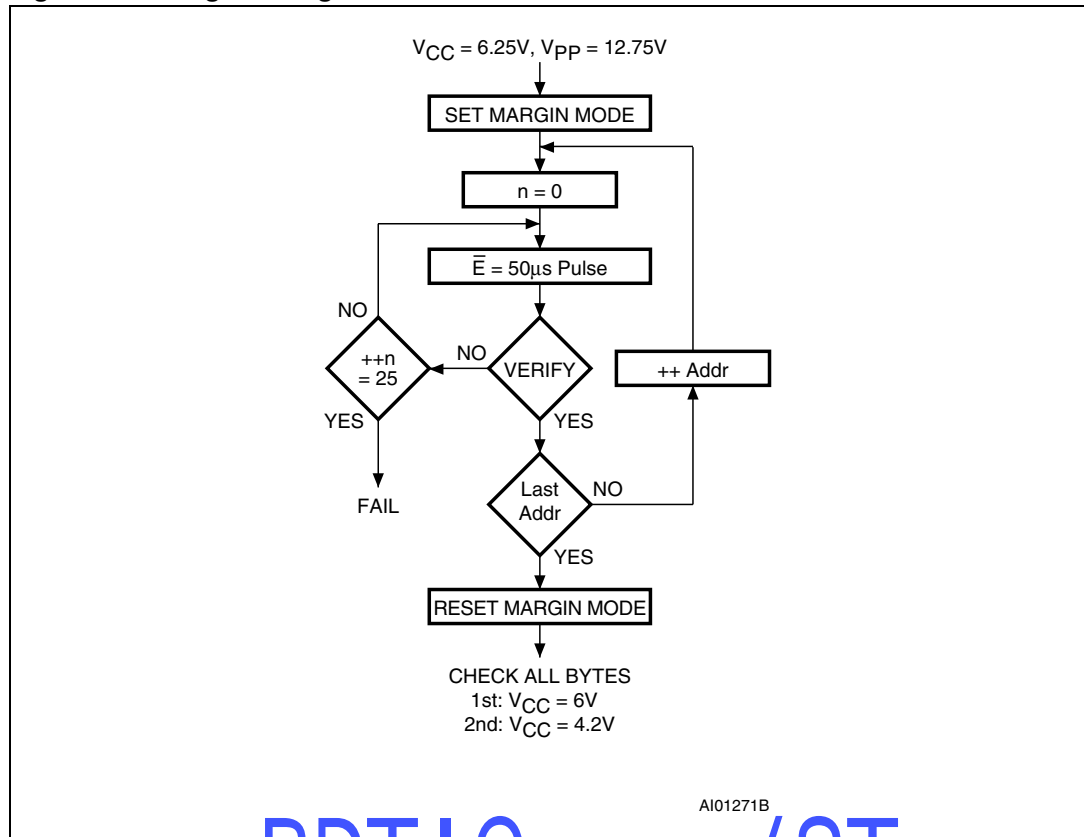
$V_{CC}$ = 6.25V, $V_{PP}$ = 12.75V

SET MARGIN MODE

n = 0

$\overline{E}$ = 50µs Pulse

NO

++n = 25

NO

VERIFY

++ Addr

YES

YES

FAIL

Last Addr

NO

YES

RESET MARGIN MODE

CHECK ALL BYTES
1st: $V_{CC}$ = 6V
2nd: $V_{CC}$ = 4.2V

AI01271B

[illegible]